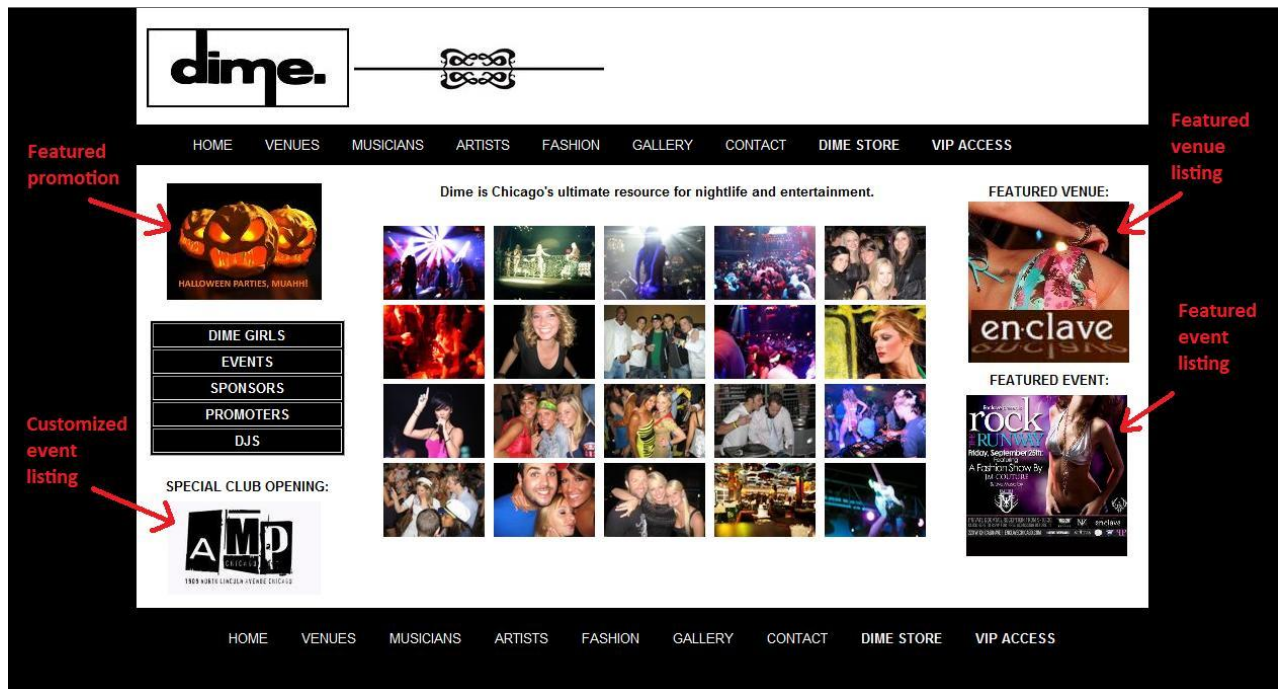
dime.

HOME VENUES MUSICIANS ARTISTS FASHION GALLERY CONTACT DIME STORE VIP ACCESS

Featured promotion

Featured venue listing

HALLOWEEN PARTIES, MUAHH!

Dime is Chicago's ultimate resource for nightlife and entertainment.

FEATURED VENUE:

en·clave

DIME GIRLS
EVENTS
SPONSORS
PROMOTERS
DJS

Featured event listing

FEATURED EVENT:

rock the RUNWAY
Friday, September 26th.
A Fashion Show By
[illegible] COUTURE

en·clave

Customized event listing

SPECIAL CLUB OPENING:

AMP
CHICAGO
1909 NORTH LINCOLN AVENUE CHICAGO

HOME VENUES MUSICIANS ARTISTS FASHION GALLERY CONTACT DIME STORE VIP ACCESS